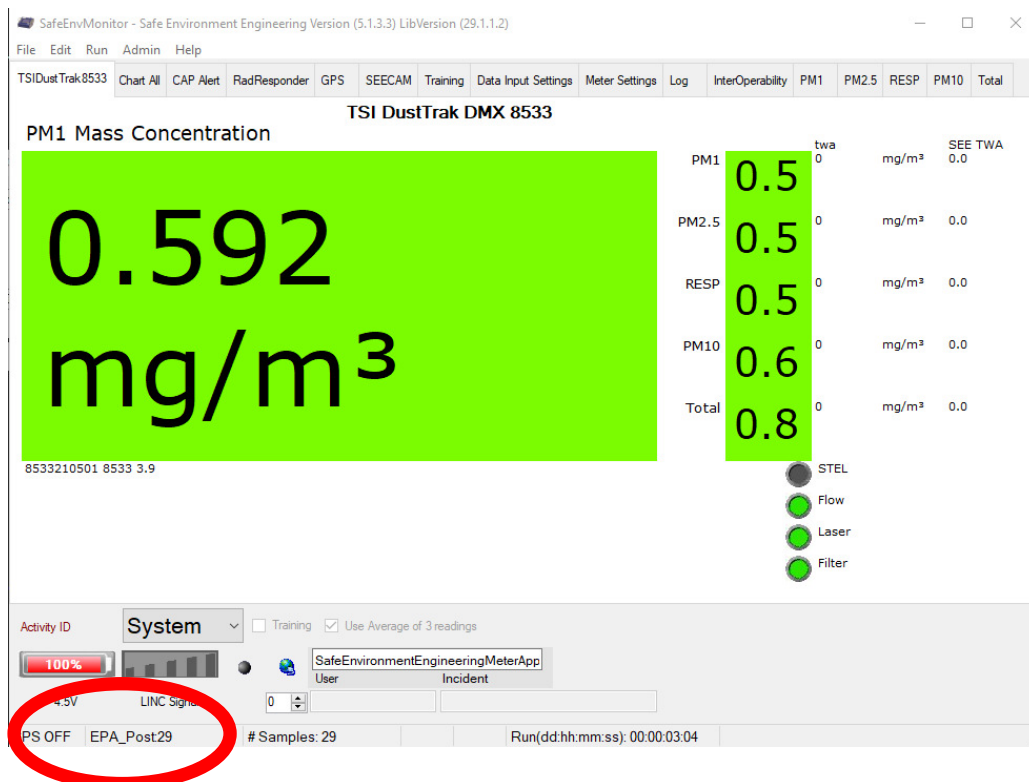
SafeEnvMonitor - Safe Environment Engineering Version (5.1.3.3) LibVersion (29.1.1.2)

File Edit Run Admin Help

TSIDustTrak8533 | Chart All | CAP Alert | RadResponder | GPS | SEECAM | Training | Data Input Settings | Meter Settings | Log | InterOperability | PM1 | PM2.5 | RESP | PM10 | Total

TSI DustTrak DMX 8533

PM1 Mass Concentration

0.592 mg/m³

8533210501 8533 3.9

| | | twa | | SEE TWA |
|---|---|---|---|---|
| PM1 | 0.5 | 0 | mg/m³ | 0.0 |
| PM2.5 | 0.5 | 0 | mg/m³ | 0.0 |
| RESP | 0.5 | 0 | mg/m³ | 0.0 |
| PM10 | 0.6 | 0 | mg/m³ | 0.0 |
| Total | 0.8 | 0 | mg/m³ | 0.0 |

STEL
Flow
Laser
Filter

Activity ID System Training Use Average of 3 readings

100%

SafeEnvironmentEngineeringMeterApp
User Incident

4.5V LINC Signa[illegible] 0

PS OFF EPA_Post29 # Samples: 29 Run(dd:hh:mm:ss): 00:00:03:04